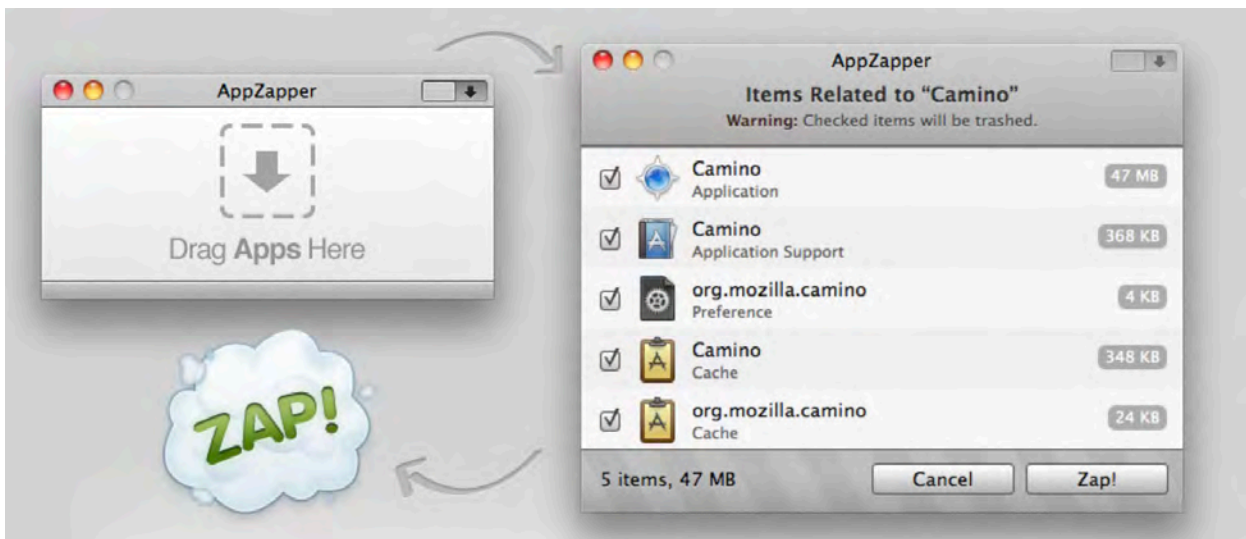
AppZapper

Drag Apps Here

ZAP!

AppZapper

Items Related to "Camino"

Warning: Checked items will be trashed.

Camino
Application
47 MB

Camino
Application Support
368 KB

org.mozilla.camino
Preference
4 KB

Camino
Cache
348 KB

org.mozilla.camino
Cache
24 KB

5 items, 47 MB

Cancel

Zap!